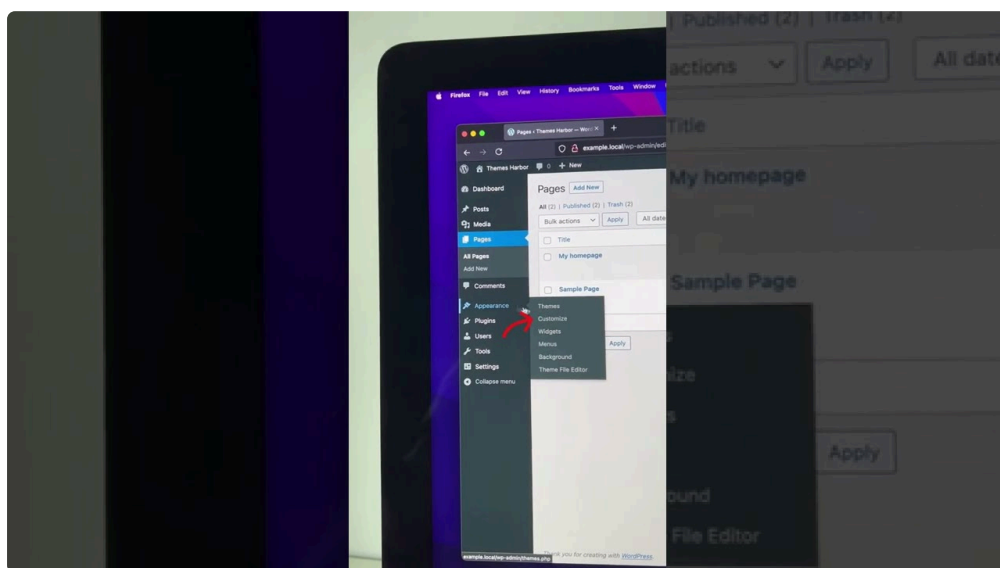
Firefox File Edit View History Bookmarks Tools Window

Pages ‹ Themes Harbor — Word

example.local/wp-admin/edi

Themes Harbor 0 + New

Dashboard
Posts
Media
Pages
All Pages
Add New
Comments
Appearance
Plugins
Users
Tools
Settings
Collapse menu

Themes
Customize
Widgets
Menus
Background
Theme File Editor

Pages Add New

All (2) | Published (2) | Trash (2)

Bulk actions Apply All date

Title

My homepage

Sample Page

Apply

Thank you for creating with WordPress.

example.local/wp-admin/themes.php

Published (2) | Trash (2)

actions Apply All date

Title

My homepage

Sample Page

ize

s

Apply

ound

File Editor